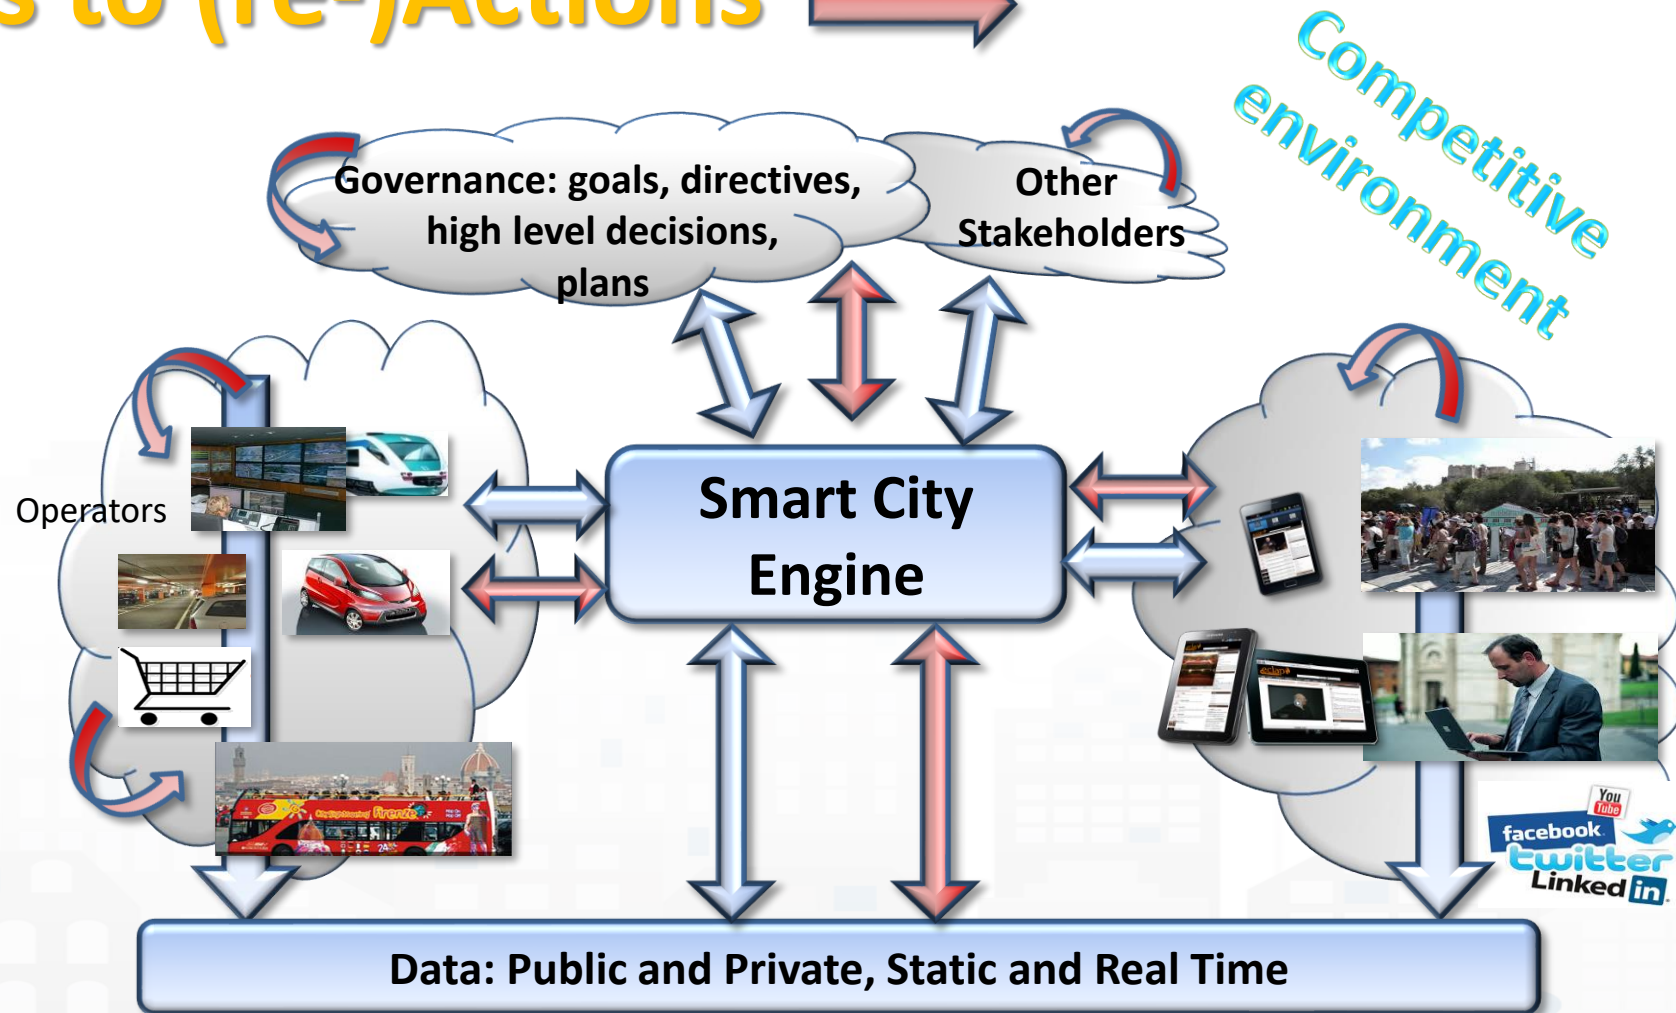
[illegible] to (re-)Actions

Competitive environment

Governance: goals, directives, high level decisions, plans

Other Stakeholders

Operators

Smart City Engine

You Tube
facebook
twitter
Linked in

Data: Public and Private, Static and Real Time